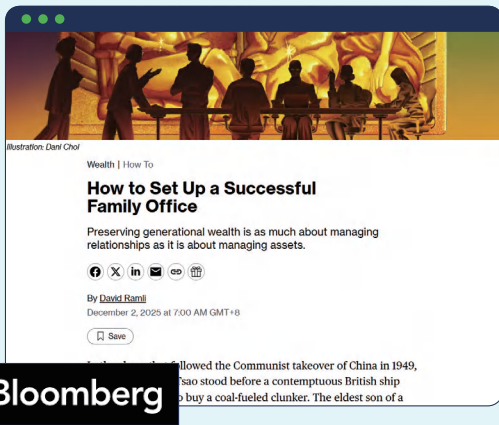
Illustration: Dani Choi

Wealth | How To

How to Set Up a Successful Family Office

Preserving generational wealth is as much about managing relationships as it is about managing assets.

By David Ramli
December 2, 2025 at 7:00 AM GMT+8

Save

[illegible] followed the Communist takeover of China in 1949, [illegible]'sao stood before a contemptuous British ship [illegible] buy a coal-fueled clunker. The eldest son of a

Bloomberg